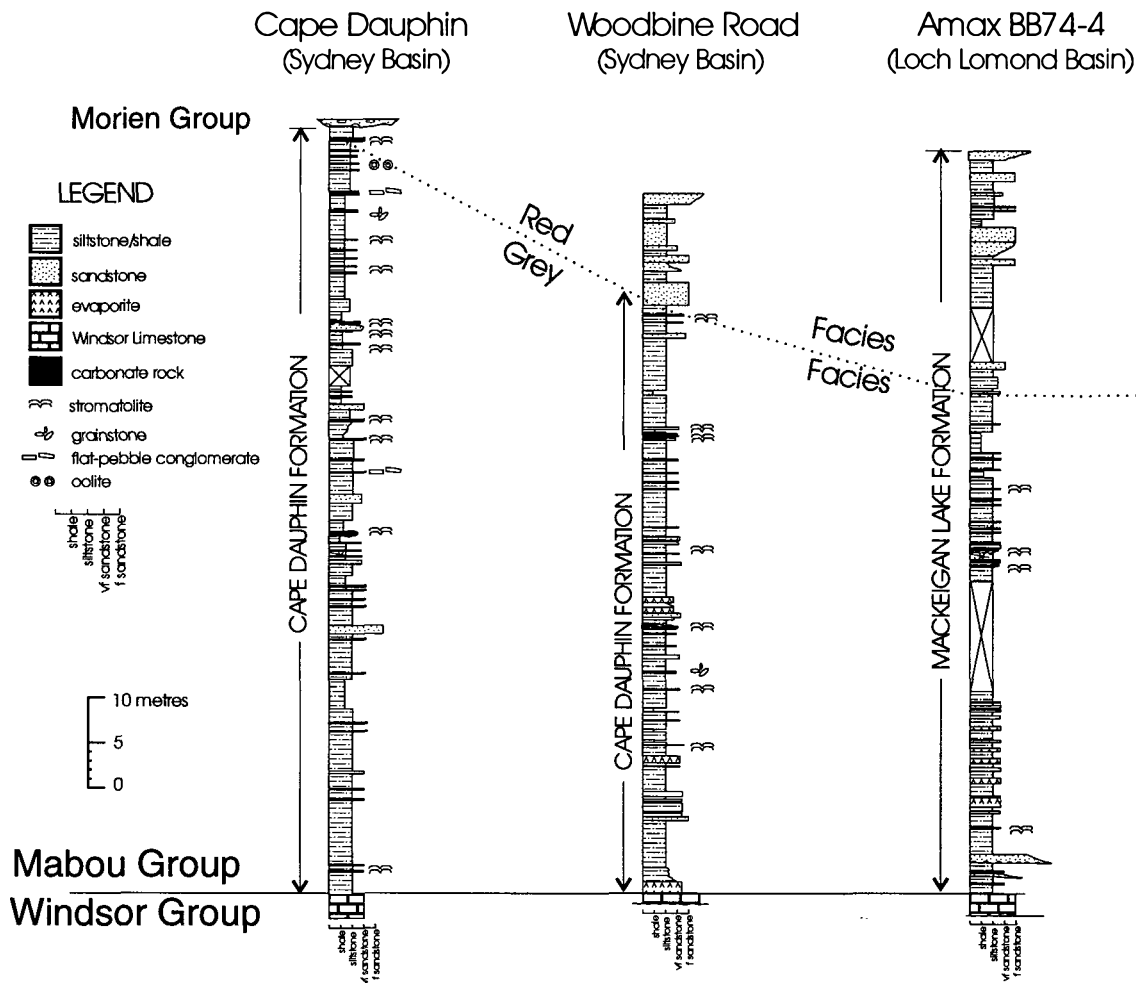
Cape Dauphin
(Sydney Basin)

Woodbine Road
(Sydney Basin)

Amax BB74-4
(Loch Lomond Basin)

Morien Group

LEGEND

siltstone/shale
sandstone
evaporite
Windsor Limestone
carbonate rock
stromatolite
grainstone
flat-pebble conglomerate
oolite

shale
siltstone
vf sandstone
f sandstone

10 metres
5
0

Red
Grey
Facies
Facies

CAPE DAUPHIN FORMATION

CAPE DAUPHIN FORMATION

MACKEIGAN LAKE FORMATION

Mabou Group
Windsor Group

shale
siltstone
vf sandstone
f sandstone

shale
siltstone
vf sandstone
f sandstone

shale
siltstone
vf sandstone
f sandstone